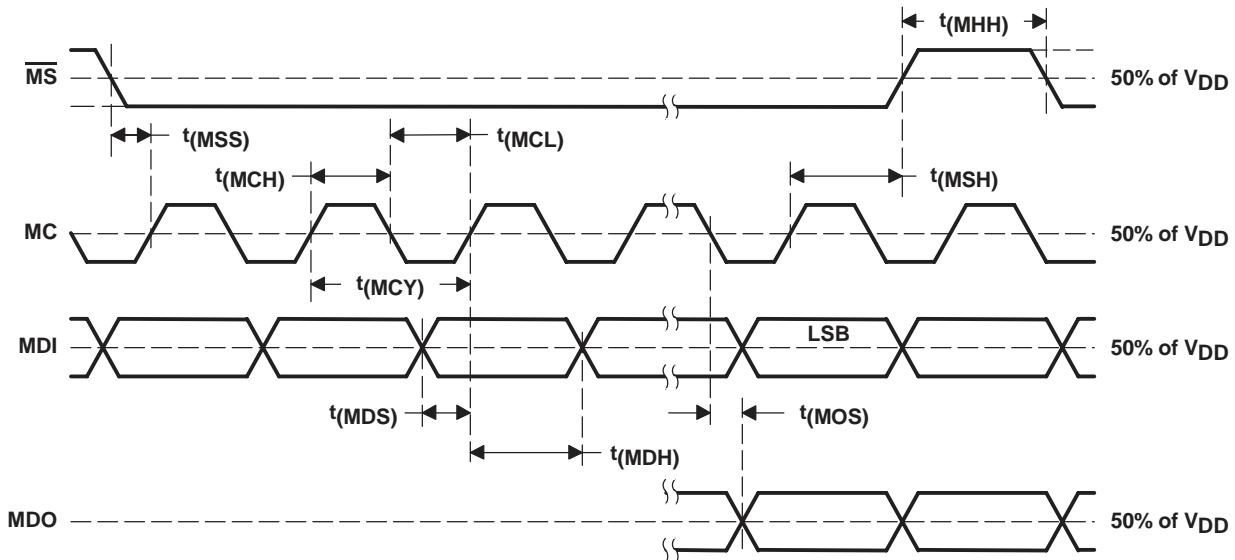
$t_{(MHH)}$

$\overline{MS}$

50% of $V_{DD}$

$t_{(MSS)}$

$t_{(MCL)}$

$t_{(MCH)}$

$t_{(MSH)}$

MC

50% of $V_{DD}$

$t_{(MCY)}$

MDI

LSB

50% of $V_{DD}$

$t_{(MDS)}$

$t_{(MOS)}$

$t_{(MDH)}$

MDO

50% of $V_{DD}$